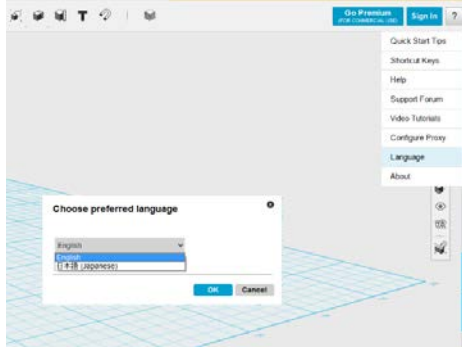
Go Premium
(FOR COMMERCIAL USE)
Sign In
?
Quick Start Tips
Shortcut Keys
Help
Support Forum
Video Tutorials
Configure Proxy
Language
About

Choose preferred language

English
English
日本語 (Japanese)

OK
Cancel